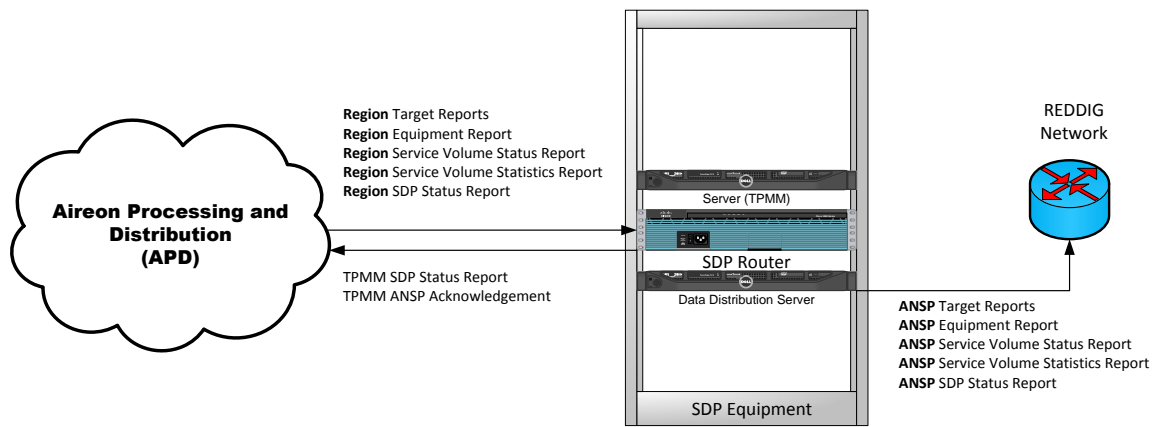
Region Target Reports
Region Equipment Report
Region Service Volume Status Report
Region Service Volume Statistics Report
Region SDP Status Report

REDDIG
Network

Aireon Processing and Distribution (APD)

Server (TPMM)

SDP Router

TPMM SDP Status Report
TPMM ANSP Acknowledgement

Data Distribution Server

ANSP Target Reports
ANSP Equipment Report
ANSP Service Volume Status Report
ANSP Service Volume Statistics Report
ANSP SDP Status Report

SDP Equipment